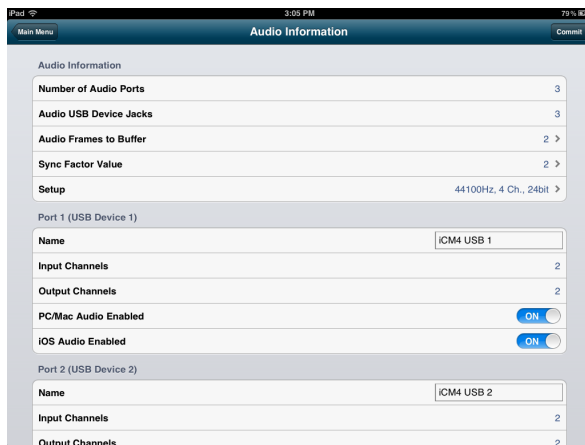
iPad
3:05 PM
79%
Main Menu
Audio Information
Commit

Audio Information

| | |
|---|---|
| Number of Audio Ports | 3 |
| Audio USB Device Jacks | 3 |
| Audio Frames to Buffer | 2 > |
| Sync Factor Value | 2 > |
| Setup | 44100Hz, 4 Ch., 24bit > |

Port 1 (USB Device 1)

| | |
|---|---|
| Name | iCM4 USB 1 |
| Input Channels | 2 |
| Output Channels | 2 |
| PC/Mac Audio Enabled | ON |
| iOS Audio Enabled | ON |

Port 2 (USB Device 2)

| | |
|---|---|
| Name | iCM4 USB 2 |
| Input Channels | 2 |
| Output Channels | 2 |